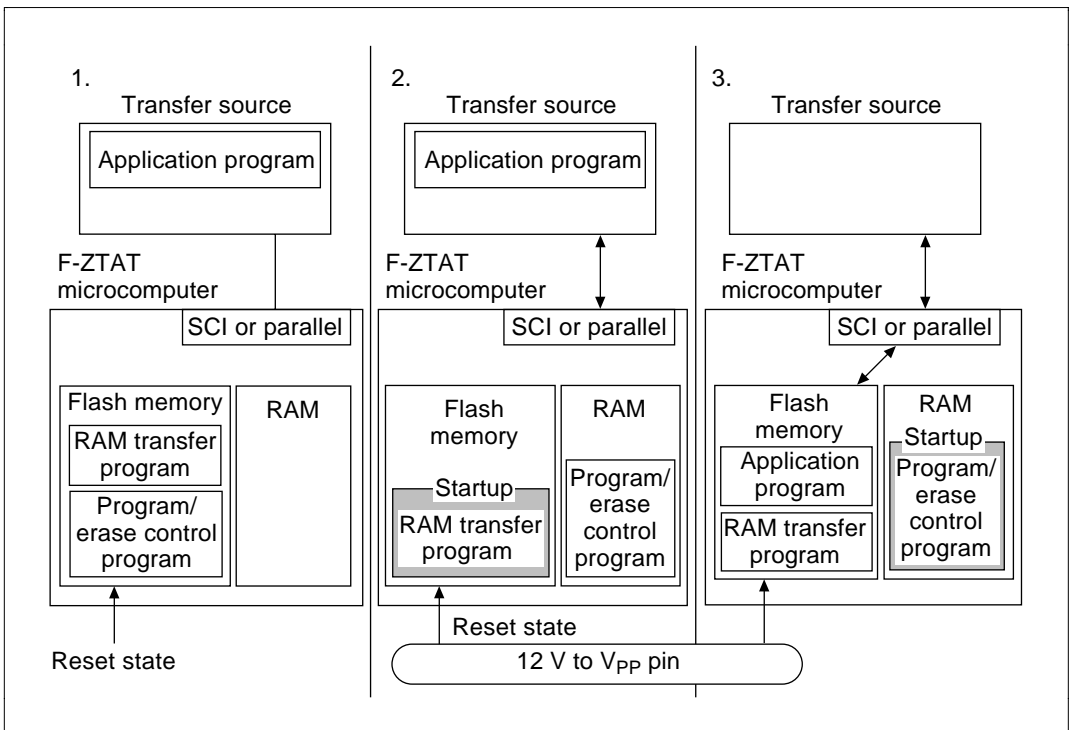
1.

Transfer source

Application program

F-ZTAT microcomputer

SCI or parallel

Flash memory

RAM transfer program

Program/ erase control program

RAM

Reset state

2.

Transfer source

Application program

F-ZTAT microcomputer

SCI or parallel

Flash memory

Startup

RAM transfer program

RAM

Program/ erase control program

Reset state

3.

Transfer source

F-ZTAT microcomputer

SCI or parallel

Flash memory

Application program

RAM transfer program

RAM

Startup

Program/ erase control program

12 V to $V_{PP}$ pin